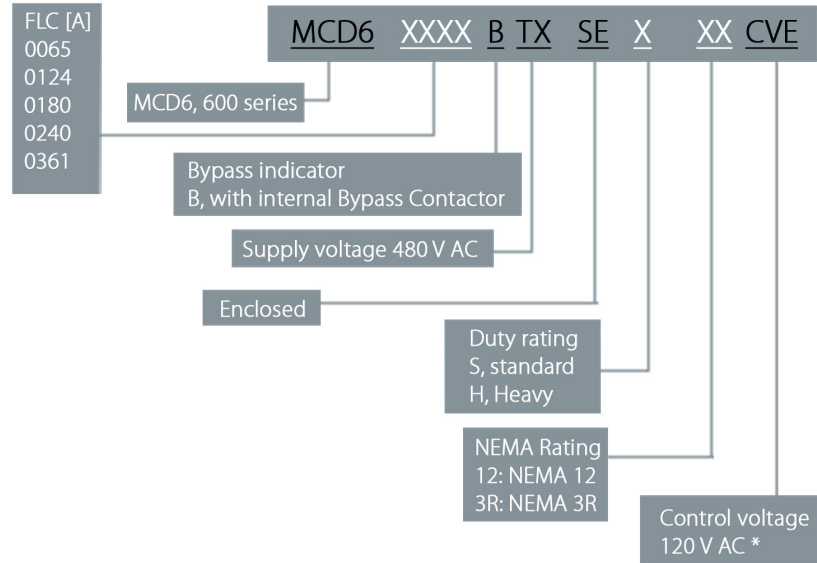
MCD6 XXXX B TX SE X XX CVE

FLC [A]
0065
0124
0180
0240
0361

MCD6, 600 series

Bypass indicator
B, with internal Bypass Contactor

Supply voltage 480 V AC

Enclosed

Duty rating
S, standard
H, Heavy

NEMA Rating
12: NEMA 12
3R: NEMA 3R

Control voltage
120 V AC *